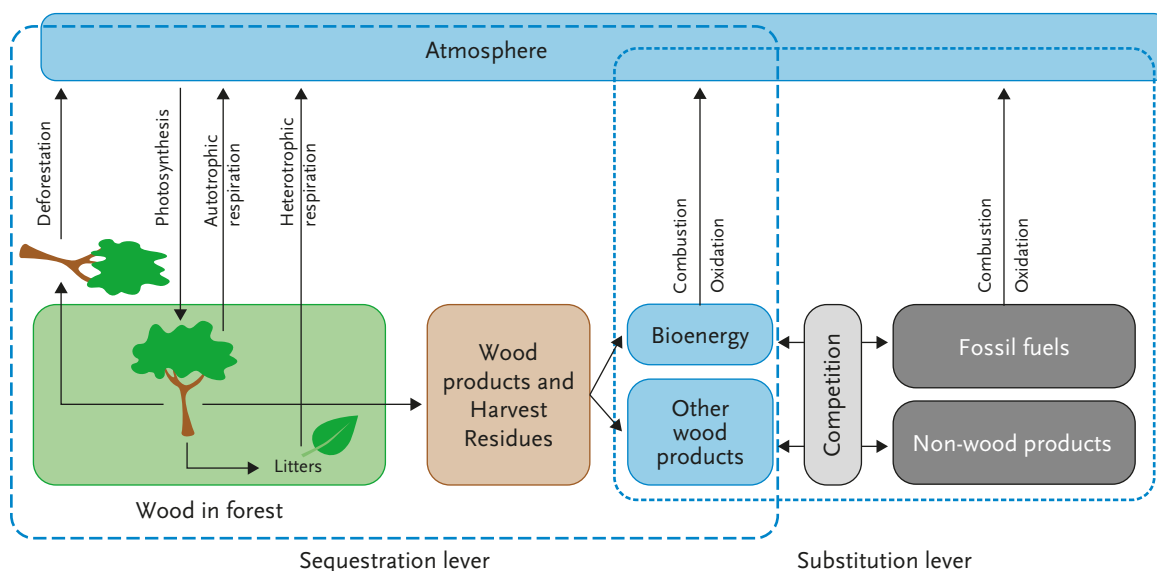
Atmosphere

Deforestation

Photosynthesis

Autotrophic respiration

Heterotrophic respiration

Litters

Wood in forest

Wood products and Harvest Residues

Combustion

Oxidation

Bioenergy

Other wood products

Competition

Combustion

Oxidation

Fossil fuels

Non-wood products

Sequestration lever

Substitution lever